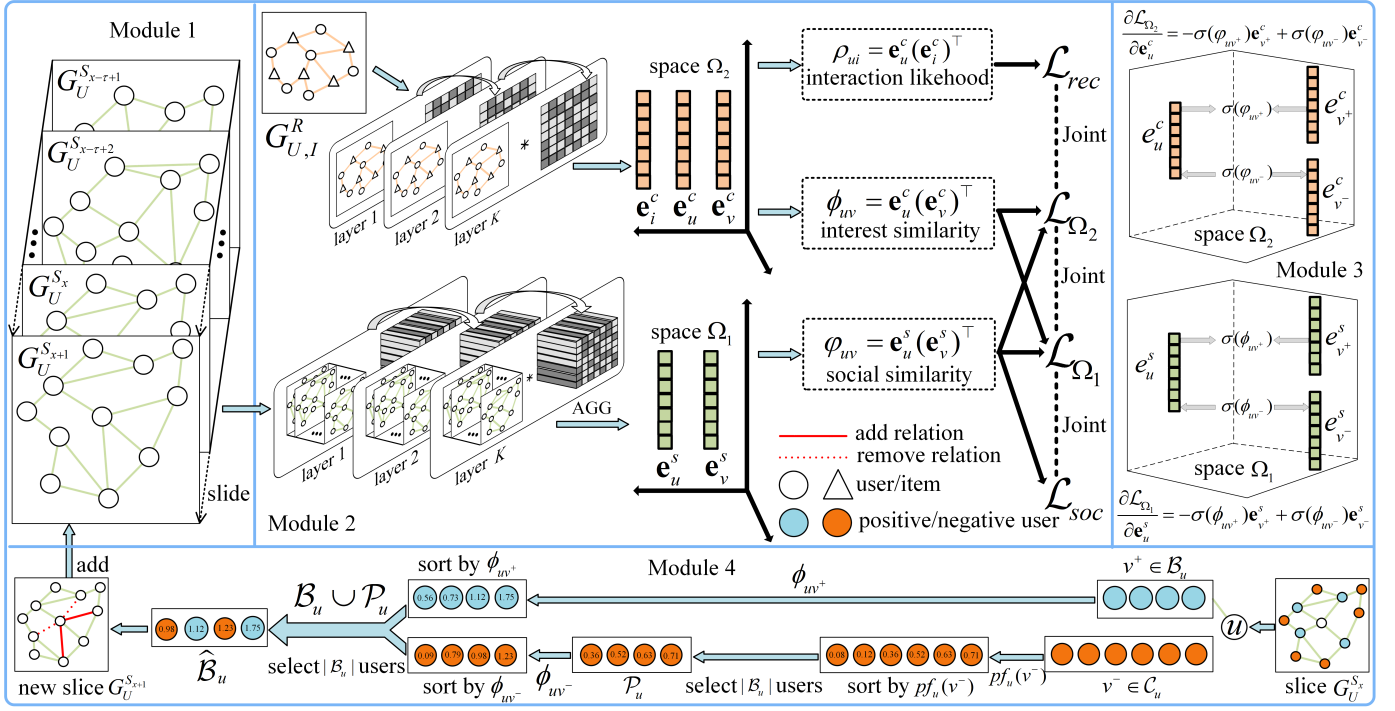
Module 1

$G_U^{S_{x-\tau+1}}$

$G_U^{S_{x-\tau+2}}$

$G_U^{S_x}$

$G_U^{S_{x+1}}$

slide

$G_{U,I}^R$

layer 1 layer 2 layer K

*

space $\Omega_2$

$\mathbf{e}_i^c$ $\mathbf{e}_u^c$ $\mathbf{e}_v^c$

$\rho_{ui} = \mathbf{e}_u^c(\mathbf{e}_i^c)^\top$
interaction likehood

$\phi_{uv} = \mathbf{e}_u^c(\mathbf{e}_v^c)^\top$
interest similarity

$\mathcal{L}_{rec}$

Joint

$\mathcal{L}_{\Omega_2}$

Joint

$\mathcal{L}_{\Omega_1}$

Joint

$\mathcal{L}_{soc}$

layer 1 layer 2 layer K

*

AGG

space $\Omega_1$

$\mathbf{e}_u^s$ $\mathbf{e}_v^s$

$\varphi_{uv} = \mathbf{e}_u^s(\mathbf{e}_v^s)^\top$
social similarity

add relation
remove relation
user/item
positive/negative user

Module 2

$\frac{\partial \mathcal{L}_{\Omega_2}}{\partial \mathbf{e}_u^c} = -\sigma(\varphi_{uv^+})\mathbf{e}_{v^+}^c + \sigma(\varphi_{uv^-})\mathbf{e}_{v^-}^c$

$e_u^c$ $\sigma(\varphi_{uv^+})$ $e_{v^+}^c$ $\sigma(\varphi_{uv^-})$ $e_{v^-}^c$

space $\Omega_2$

Module 3

$e_u^s$ $\sigma(\phi_{uv^+})$ $e_{v^+}^s$ $\sigma(\phi_{uv^-})$ $e_{v^-}^s$

space $\Omega_1$

$\frac{\partial \mathcal{L}_{\Omega_1}}{\partial \mathbf{e}_u^s} = -\sigma(\phi_{uv^+})\mathbf{e}_{v^+}^s + \sigma(\phi_{uv^-})\mathbf{e}_{v^-}^s$

add

Module 4

sort by $\phi_{uv^+}$

0.56 0.73 1.12 1.75

$\phi_{uv^+}$

$v^+ \in \mathcal{B}_u$

$\mathcal{B}_u \cup \mathcal{P}_u$

0.98 1.12 1.23 1.75

$\widehat{\mathcal{B}}_u$

select $|\mathcal{B}_u|$ users

0.09 0.79 0.98 1.23

sort by $\phi_{uv^-}$

$\phi_{uv^-}$

0.36 0.52 0.63 0.71

$\mathcal{P}_u$

select $|\mathcal{B}_u|$ users

0.08 0.12 0.36 0.52 0.63 0.71

sort by $pf_u(v^-)$

$pf_u(v^-)$

$v^- \in \mathcal{C}_u$

$u$

new slice $G_U^{S_{x+1}}$

slice $G_U^{S_x}$